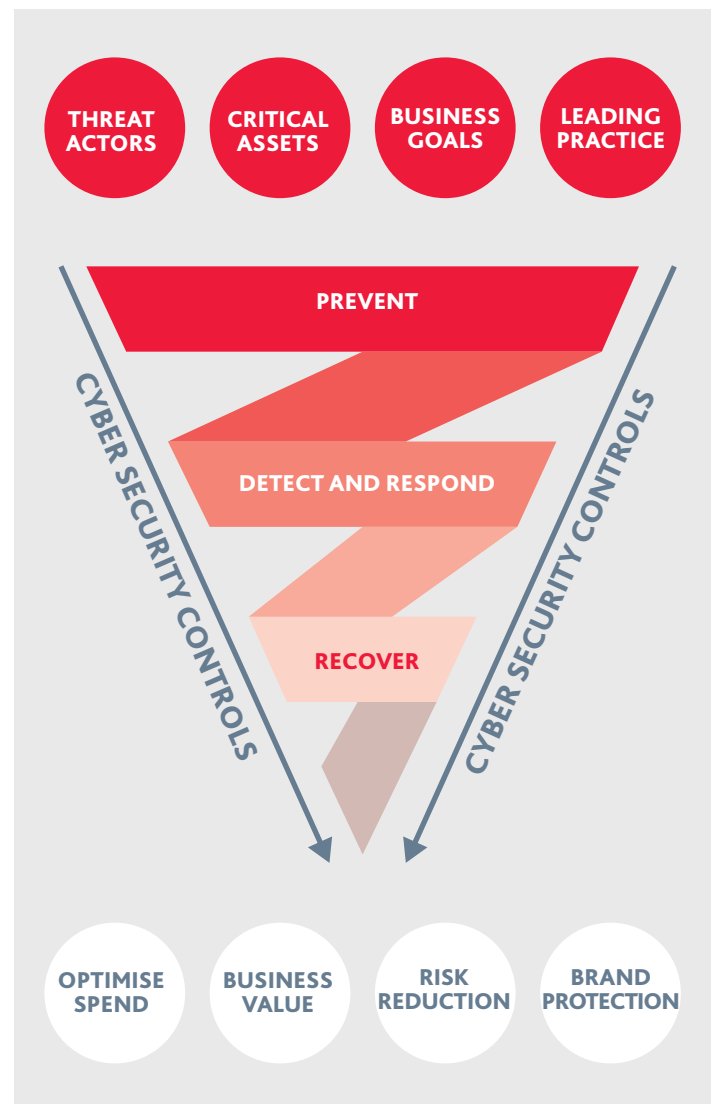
THREAT ACTORS

CRITICAL ASSETS

BUSINESS GOALS

LEADING PRACTICE

CYBER SECURITY CONTROLS

PREVENT

DETECT AND RESPOND

RECOVER

CYBER SECURITY CONTROLS

OPTIMISE SPEND

BUSINESS VALUE

RISK REDUCTION

BRAND PROTECTION